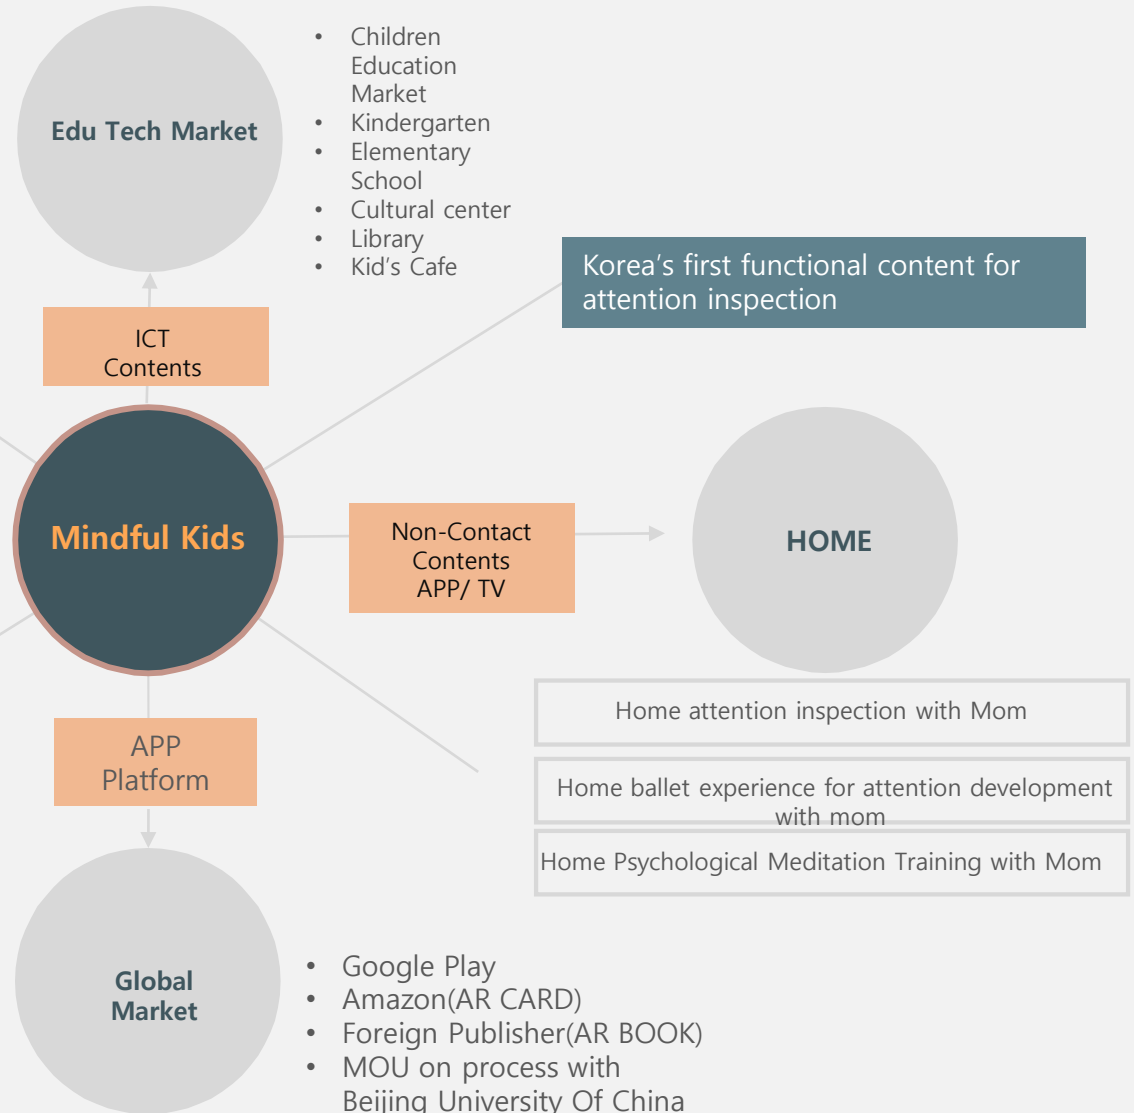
Edu Tech Market

- Children Education Market
- Kindergarten
- Elementary School
- Cultural center
- Library
- Kid's Cafe

Korea's first functional content for attention inspection

ICT Contents

Mindful Kids

Non-Contact Contents APP/ TV

HOME

Home attention inspection with Mom

Home ballet experience for attention development with mom

Home Psychological Meditation Training with Mom

APP Platform

Global Market

- Google Play
- Amazon(AR CARD)
- Foreign Publisher(AR BOOK)
- MOU on process with Beijing University Of China